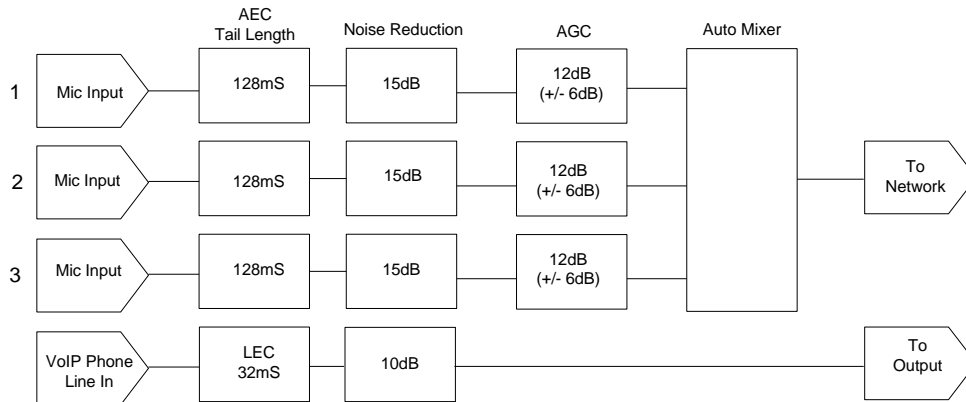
AEC Tail Length

Noise Reduction

AGC

Auto Mixer

1 Mic Input

128mS

15dB

12dB (+/- 6dB)

2 Mic Input

128mS

15dB

12dB (+/- 6dB)

To Network

3 Mic Input

128mS

15dB

12dB (+/- 6dB)

VoIP Phone Line In

LEC 32mS

10dB

To Output